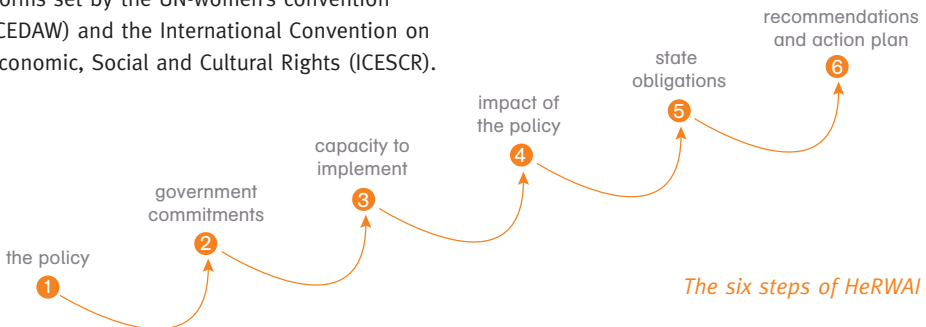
orms set by the UN-women's convention
CEDAW) and the International Convention on
conomic, Social and Cultural Rights (ICESCR).

the policy
1

government commitments
2

capacity to implement
3

impact of the policy
4

state obligations
5

recommendations and action plan
6

The six steps of HeRWAI